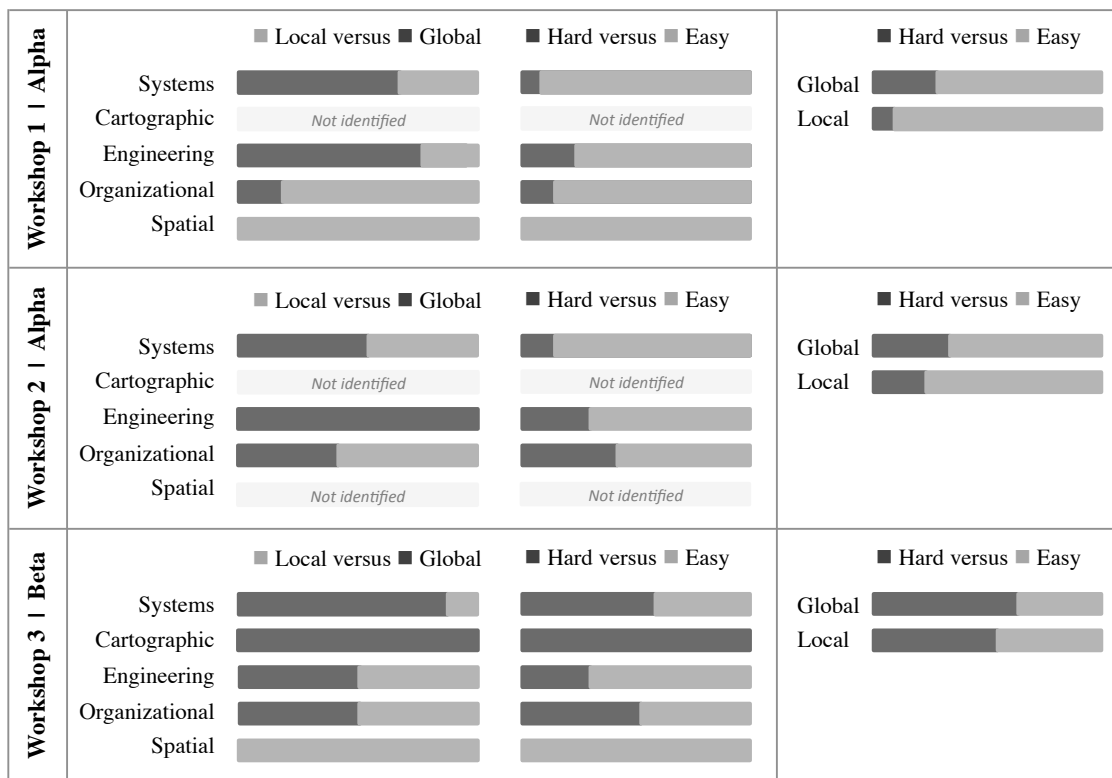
Workshop 1 | Alpha

Local versus Global

Hard versus Easy

Systems
Cartographic
Engineering
Organizational
Spatial

Not identified

Not identified

Hard versus Easy

Global
Local

Workshop 2 | Alpha

Local versus Global

Hard versus Easy

Systems
Cartographic
Engineering
Organizational
Spatial

Not identified

Not identified

Not identified

Not identified

Hard versus Easy

Global
Local

Workshop 3 | Beta

Local versus Global

Hard versus Easy

Systems
Cartographic
Engineering
Organizational
Spatial

Hard versus Easy

Global
Local